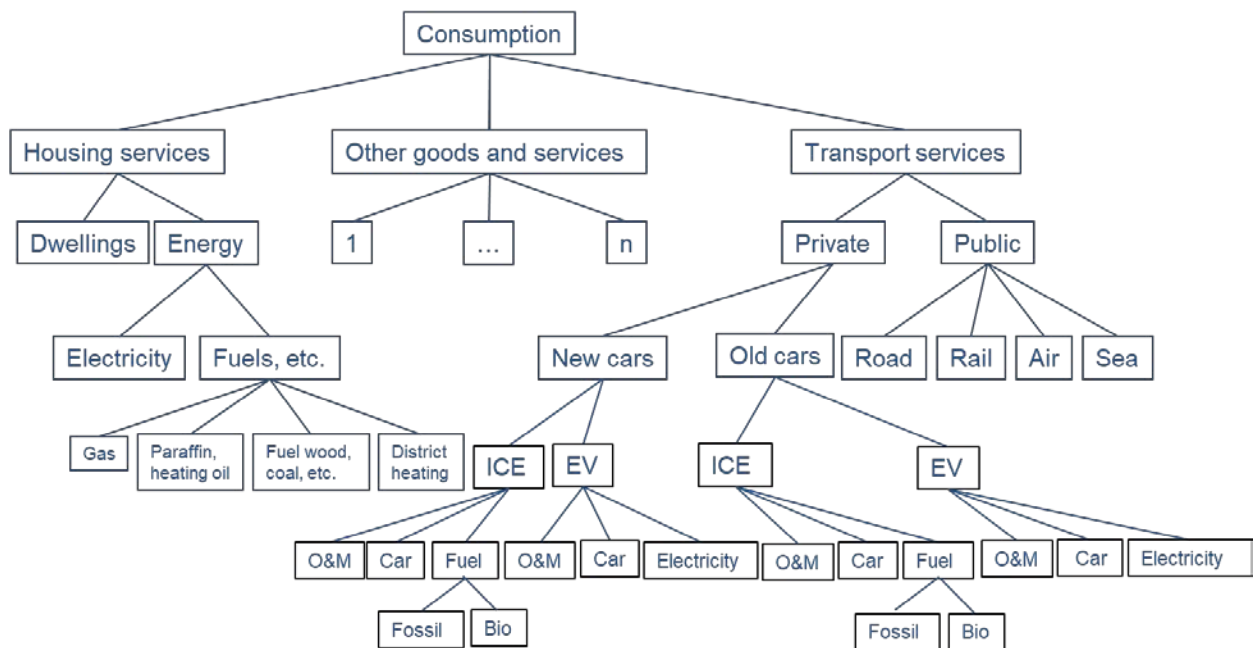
Consumption

Housing services

Other goods and services

Transport services

Dwellings

Energy

1

...

n

Private

Public

Electricity

Fuels, etc.

New cars

Old cars

Road

Rail

Air

Sea

Gas

Paraffin, heating oil

Fuel wood, coal, etc.

District heating

ICE

EV

ICE

EV

O&M

Car

Fuel

O&M

Car

Electricity

O&M

Car

Fuel

O&M

Car

Electricity

Fossil

Bio

Fossil

Bio